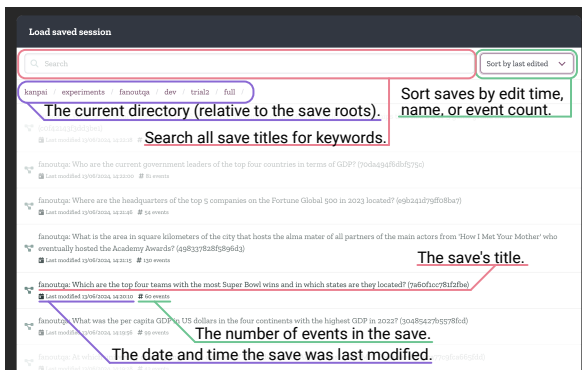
Load saved session

Search

Sort by last edited

kanpai / experiments / fanoutqa / dev / trial2 / full /

The current directory (relative to the save roots).

Sort saves by edit time, name, or event count.

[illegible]
Last modified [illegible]

Search all save titles for keywords.

fanoutqa: Who are the current government leaders of the top four countries in terms of GDP? (70da494f6db1575c)
Last modified 13/06/2024, 14:22:02 # 81 events

fanoutqa: Where are the headquarters of the top 5 companies on the Fortune Global 500 in 2023 located? (e9b241d79ff08ba7)
Last modified 13/06/2024, 14:21:38 # 54 events

fanoutqa: What is the area in square kilometers of the city that hosts the alma mater of all partners of the main actors from 'How I Met Your Mother' who eventually hosted the Academy Awards? (498337828f5896d3)
Last modified 13/06/2024, 14:21:15 # 130 events

The save's title.

fanoutqa: Which are the top four teams with the most Super Bowl wins and in which states are they located? (7a60f1cc781f2fbe)
Last modified 13/06/2024, 14:20:10 # 60 events

fanoutqa: What was the per capita GDP in US dollars in the four continents with the highest GDP in 2022? (3048542fb5578fcd)
Last modified 13/06/2024, 14:19:58 # 92 events

The number of events in the save.

fanoutqa: At which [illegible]

The date and time the save was last modified.